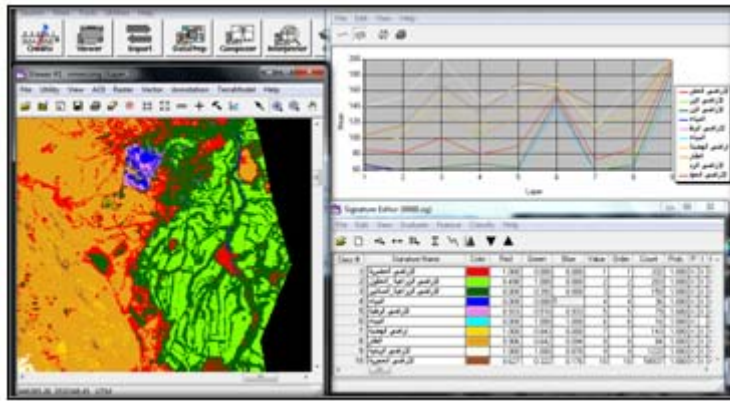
Viewer Import Export DataPrep Composer Interpreter

Viewer #1 : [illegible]

File Utility View AOI Raster Vector Annotation TerrainModel Help

File Edit View Help

Signature Editor ([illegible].sig)

File Edit View Evaluate Feature Classify Help

| Class # | Signature Name | Color | Red | Green | Blue | Value | Order | Count | Prob. |
|---|---|---|---|---|---|---|---|---|---|
| 1 | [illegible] | | 1.000 | 0.000 | 0.000 | 1 | 1 | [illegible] | 1.000 |
| 2 | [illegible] | | 0.000 | 1.000 | 0.000 | 2 | 2 | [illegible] | 1.000 |
| 3 | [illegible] | | 0.000 | 0.502 | 0.000 | 3 | 3 | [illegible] | 1.000 |
| 4 | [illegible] | | 0.000 | 0.000 | 1.000 | 4 | 4 | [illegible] | 1.000 |
| 5 | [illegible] | | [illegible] | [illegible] | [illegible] | 5 | 5 | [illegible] | 1.000 |
| 6 | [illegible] | | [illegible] | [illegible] | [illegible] | 6 | 6 | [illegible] | 1.000 |
| 7 | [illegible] | | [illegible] | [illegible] | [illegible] | 7 | 7 | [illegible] | 1.000 |
| 8 | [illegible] | | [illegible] | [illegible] | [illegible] | 8 | 8 | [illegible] | 1.000 |
| 9 | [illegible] | | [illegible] | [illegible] | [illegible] | 9 | 9 | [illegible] | 1.000 |
| 10 | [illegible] | | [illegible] | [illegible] | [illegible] | 10 | 10 | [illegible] | 1.000 |

200 180 160 140 120 100 80 60

1 2 3 4 5 6 7 8

Layer

Mean